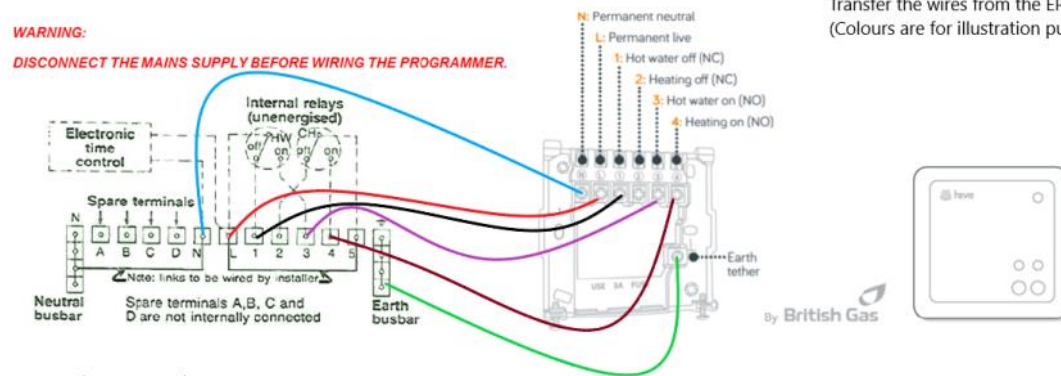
Transfer the wires from the E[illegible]
(Colours are for illustration pu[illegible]

WARNING:
DISCONNECT THE MAINS SUPPLY BEFORE WIRING THE PROGRAMMER.

N: Permanent neutral
L: Permanent live
1: Hot water off (NC)
2: Heating off (NC)
3: Hot water on (NO)
4: Heating on (NO)

Internal relays (unenergised)
HW
CH
off
on
off
on

Electronic time control

Spare terminals
N
A B C D N
L 1 2 3 4 5

Note: links to be wired by installer

Neutral busbar

Spare terminals A,B, C and D are not internally connected

Earth busbar

N L 1 2 3 4

Earth tether

USE 5A FUSE

By British Gas

hive